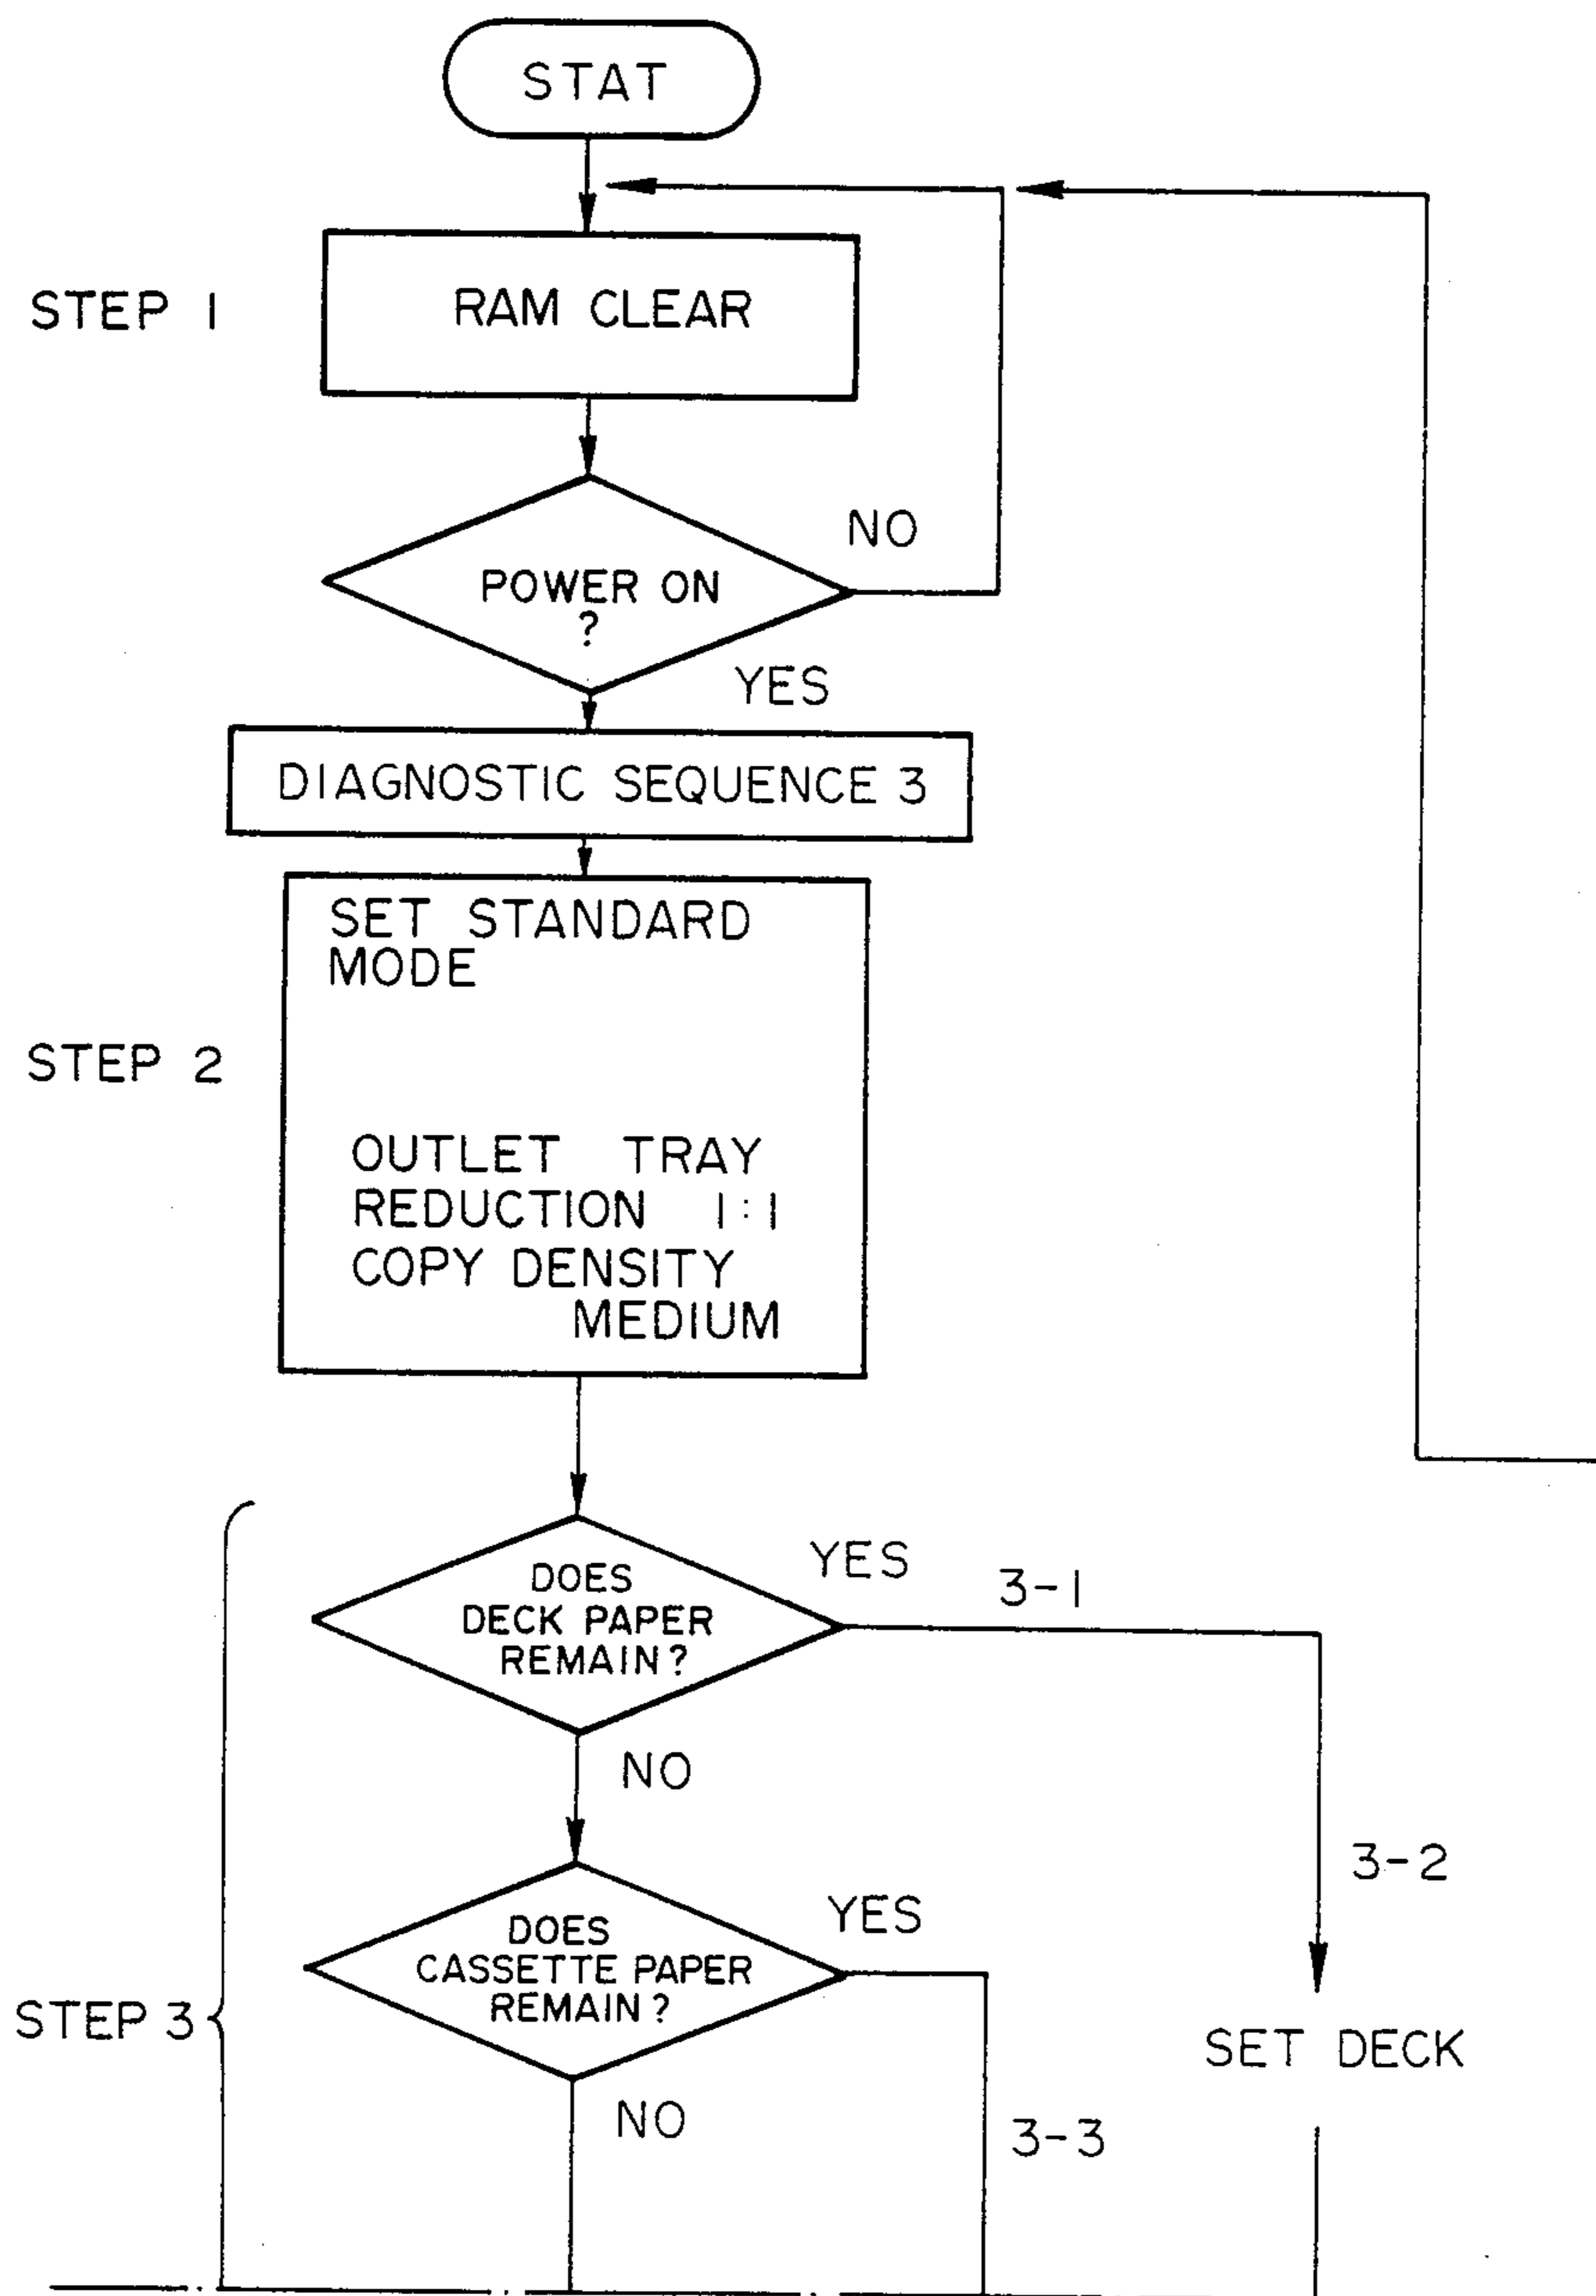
STAT

STEP 1

RAM CLEAR

NO

POWER ON ?

YES

DIAGNOSTIC SEQUENCE 3

SET STANDARD MODE

STEP 2

OUTLET TRAY
REDUCTION 1:1
COPY DENSITY MEDIUM

YES

3-1

DOES DECK PAPER REMAIN?

NO

3-2

YES

DOES CASSETTE PAPER REMAIN?

STEP 3

SET DECK

NO

3-3